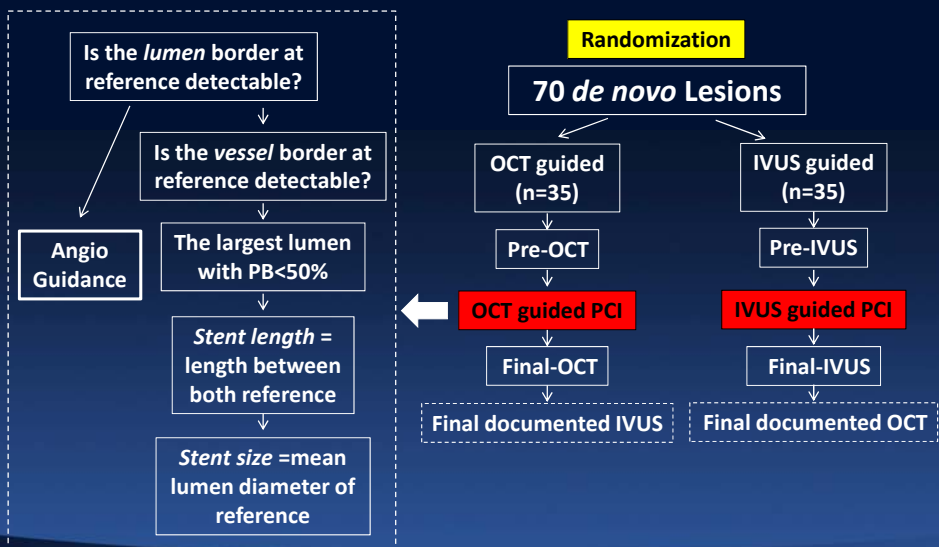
Is the *lumen* border at reference detectable?

Is the *vessel* border at reference detectable?

Angio Guidance

The largest lumen with PB<50%

*Stent length* = length between both reference

*Stent size* =mean lumen diameter of reference

Randomization

70 *de novo* Lesions

OCT guided (n=35)

IVUS guided (n=35)

Pre-OCT

Pre-IVUS

OCT guided PCI

IVUS guided PCI

Final-OCT

Final-IVUS

Final documented IVUS

Final documented OCT